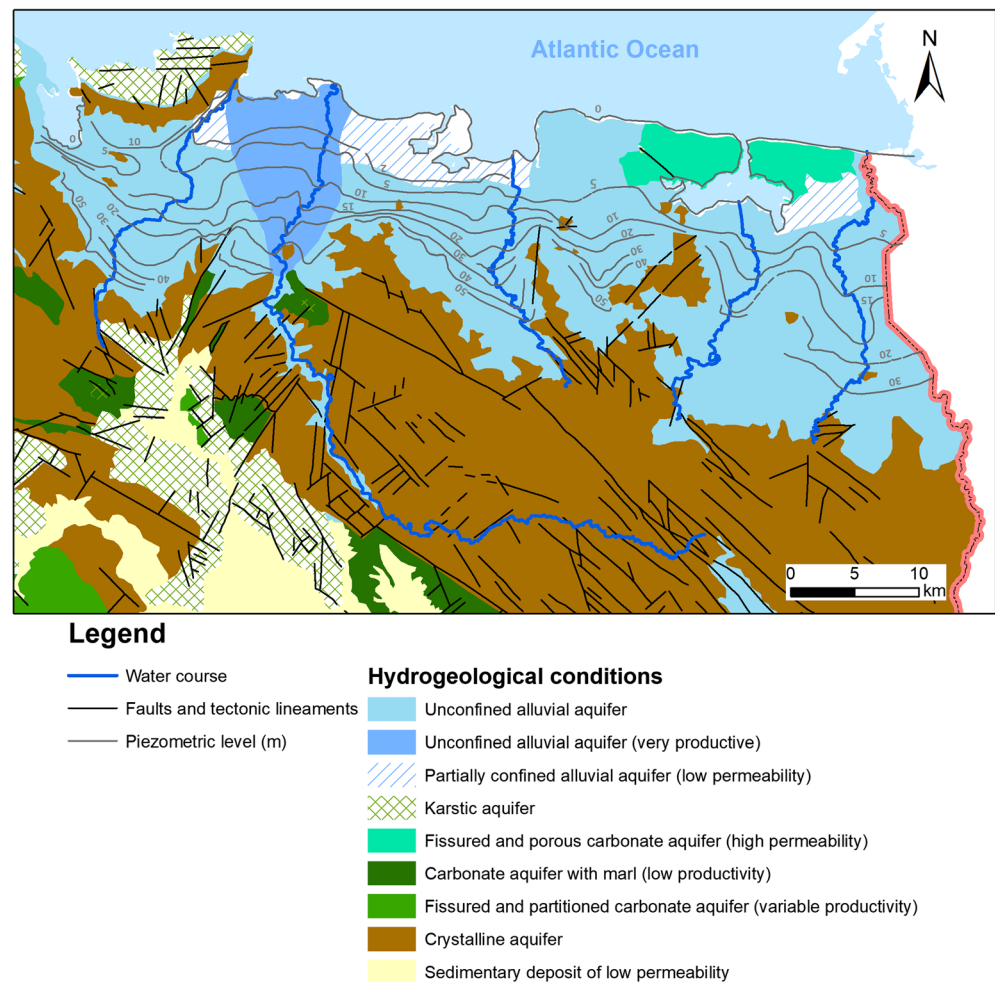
Atlantic Ocean

N

0
5
10
15
20
30
40
50

0 5 10 km

Legend

Water course
Faults and tectonic lineaments
Piezometric level (m)

Hydrogeological conditions
Unconfined alluvial aquifer
Unconfined alluvial aquifer (very productive)
Partially confined alluvial aquifer (low permeability)
Karstic aquifer
Fissured and porous carbonate aquifer (high permeability)
Carbonate aquifer with marl (low productivity)
Fissured and partitioned carbonate aquifer (variable productivity)
Crystalline aquifer
Sedimentary deposit of low permeability